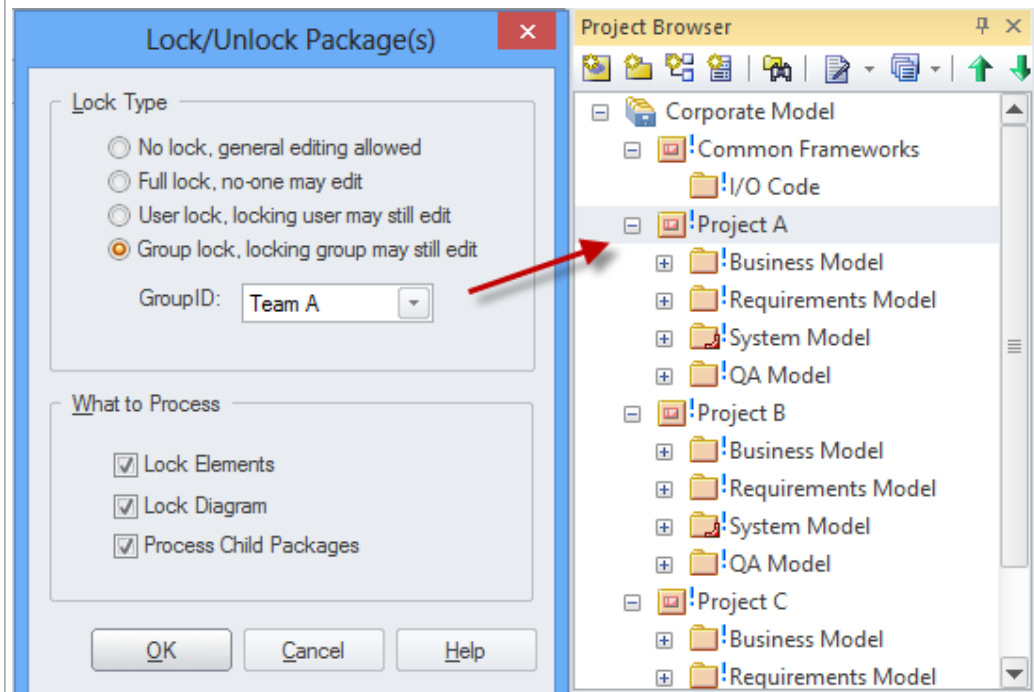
Lock/Unlock Package(s)

Lock Type
No lock, general editing allowed
Full lock, no-one may edit
User lock, locking user may still edit
Group lock, locking group may still edit
GroupID: Team A

What to Process
Lock Elements
Lock Diagram
Process Child Packages

OK Cancel Help

Project Browser
Corporate Model
Common Frameworks
I/O Code
Project A
Business Model
Requirements Model
System Model
QA Model
Project B
Business Model
Requirements Model
System Model
QA Model
Project C
Business Model
Requirements Model